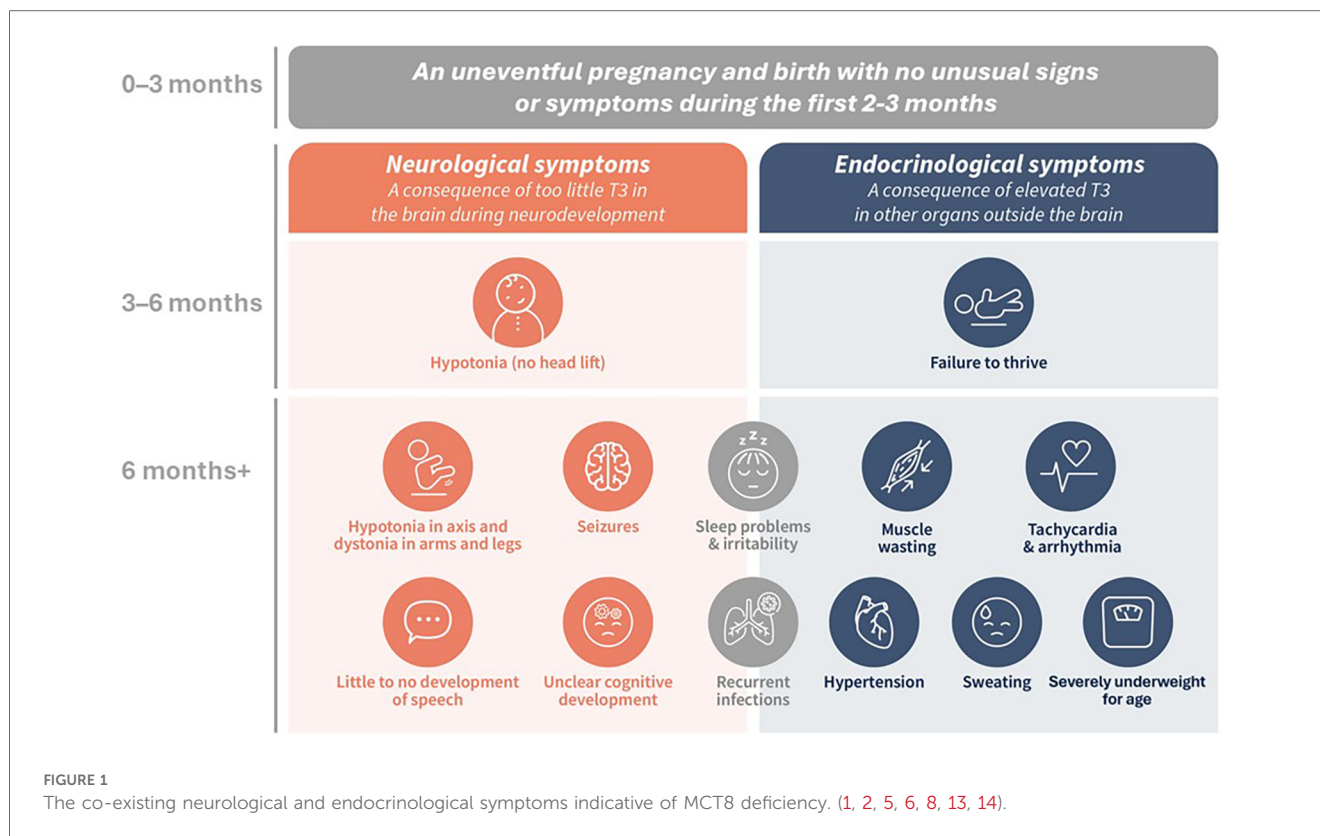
0–3 months

An uneventful pregnancy and birth with no unusual signs or symptoms during the first 2-3 months

Neurological symptoms
A consequence of too little T3 in the brain during neurodevelopment

Endocrinological symptoms
A consequence of elevated T3 in other organs outside the brain

3–6 months

Hypotonia (no head lift)

Failure to thrive

6 months+

Hypotonia in axis and dystonia in arms and legs

Seizures

Sleep problems & irritability

Muscle wasting

Tachycardia & arrhythmia

Little to no development of speech

Unclear cognitive development

Recurrent infections

Hypertension

Sweating

Severely underweight for age

FIGURE 1
The co-existing neurological and endocrinological symptoms indicative of MCT8 deficiency. (1, 2, 5, 6, 8, 13, 14).